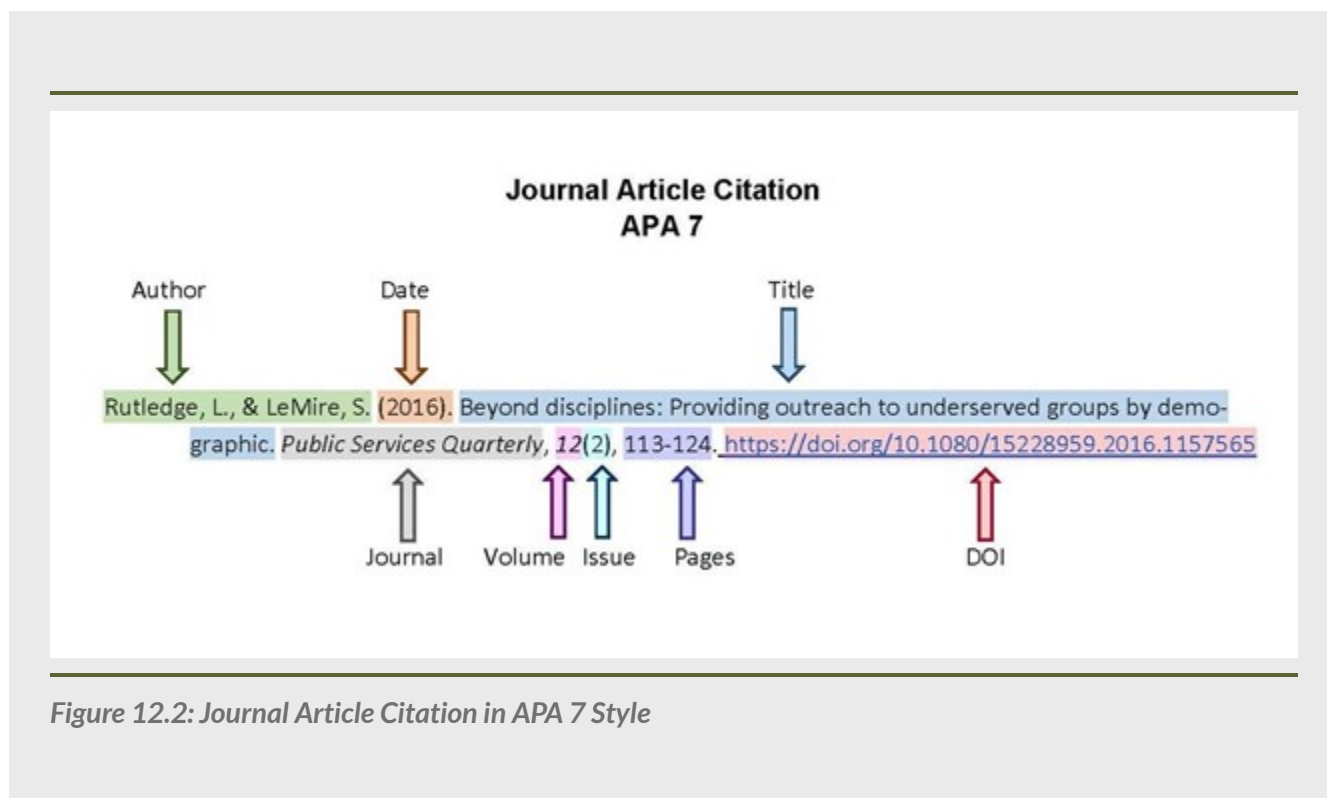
Journal Article Citation
APA 7

Author

Date

Title

Rutledge, L., & LeMire, S. (2016). Beyond disciplines: Providing outreach to underserved groups by demographic. *Public Services Quarterly*, *12*(2), 113-124. https://doi.org/10.1080/15228959.2016.1157565

Journal

Volume

Issue

Pages

DOI

*Figure 12.2: Journal Article Citation in APA 7 Style*